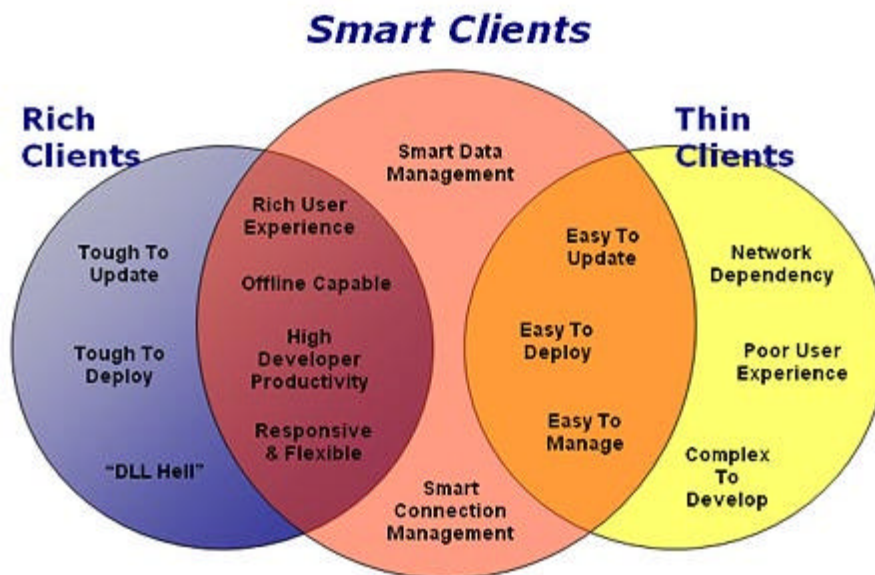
Smart Clients

Rich Clients

Thin Clients

Smart Data Management

Tough To Update

Tough To Deploy

"DLL Hell"

Rich User Experience

Offline Capable

High Developer Productivity

Responsive & Flexible

Easy To Update

Easy To Deploy

Easy To Manage

Network Dependency

Poor User Experience

Complex To Develop

Smart Connection Management